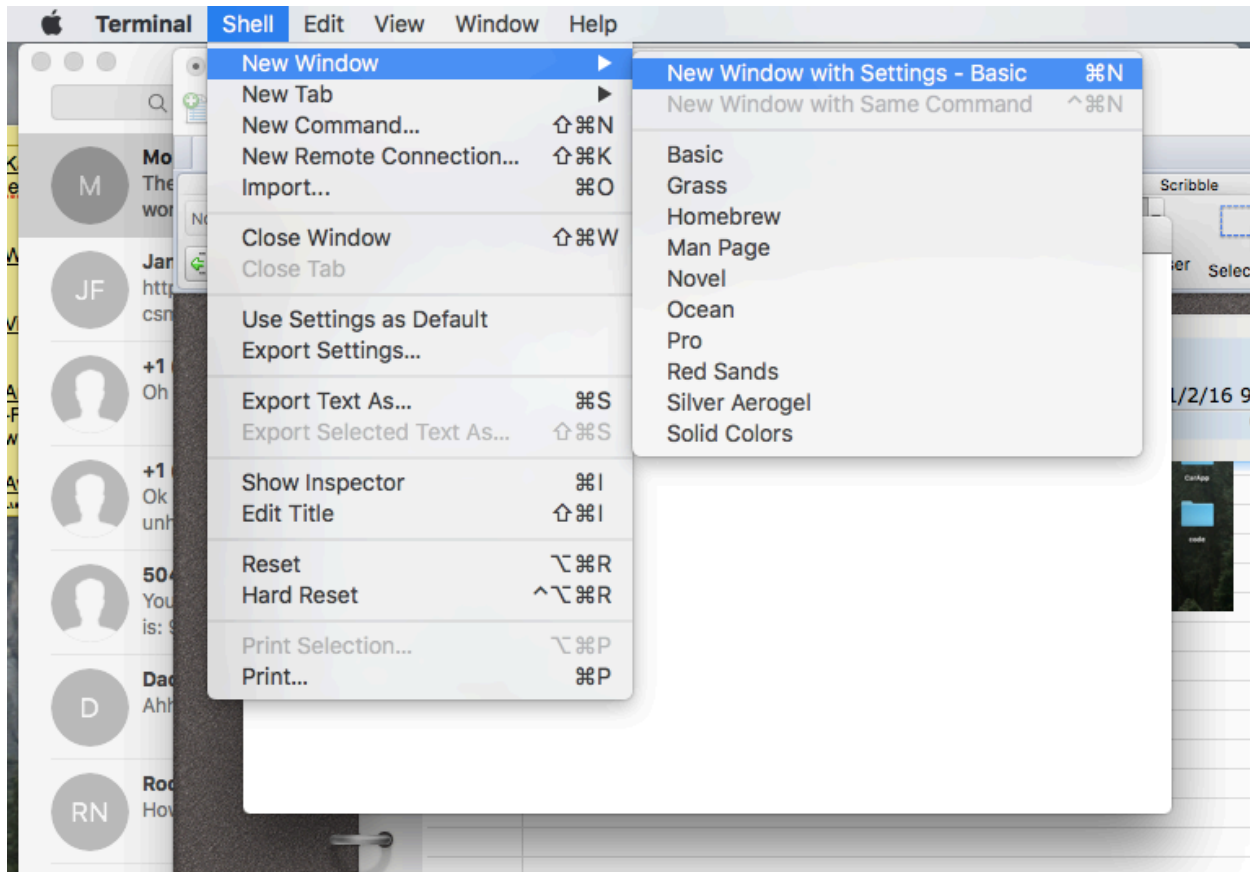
Terminal Shell Edit View Window Help

New Window ▶
New Tab ▶
New Command... ⇧⌘N
New Remote Connection... ⇧⌘K
Import... ⌘O

Close Window ⇧⌘W
Close Tab

Use Settings as Default
Export Settings...

Export Text As... ⌘S
Export Selected Text As... ⇧⌘S

Show Inspector ⌘I
Edit Title ⇧⌘I

Reset ⌥⌘R
Hard Reset ^⌥⌘R

Print Selection... ⌥⌘P
Print... ⌘P

New Window with Settings - Basic ⌘N
New Window with Same Command ^⌘N

Basic
Grass
Homebrew
Man Page
Novel
Ocean
Pro
Red Sands
Silver Aerogel
Solid Colors

Mo
The
wor

M

JF
Jar
http
csn

+1
Oh

+1
Ok
unh

504
You
is:

D
Dad
Ahh

RN
Roo
Hov

Scribble
Selec
1/2/16 9
CatApp
code